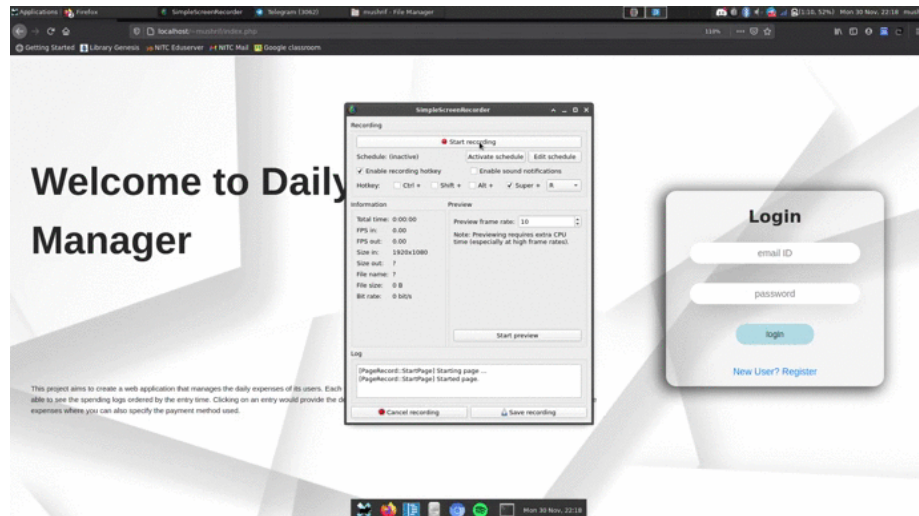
Applications | Firefox | SimpleScreenRecorder | Telegram (3062) | mushrif - File Manager

(1:16, 52%) Mon 30 Nov, 22:18

localhost/~mushrif/index.php

110%

Getting Started | Library Genesis | NITC Eduserver | NITC Mail | Google classroom

Welcome to Daily Manager

This project aims to create a web application that manages the daily expenses of its users. Each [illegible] able to see the spending logs ordered by the entry time. Clicking on an entry would provide the d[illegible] expenses where you can also specify the payment method used.

SimpleScreenRecorder

Recording

Start recording

Schedule: (inactive)

Activate schedule

Edit schedule

Enable recording hotkey

Enable sound notifications

Hotkey: Ctrl + Shift + Alt + Super + R

Information

Total time: 0:00:00
FPS in: 0.00
FPS out: 0.00
Size in: 1920x1080
Size out: ?
File name: ?
File size: 0 B
Bit rate: 0 bit/s

Preview

Preview frame rate: 10

Note: Previewing requires extra CPU time (especially at high frame rates).

Start preview

Log

[PageRecord::StartPage] Starting page ...
[PageRecord::StartPage] Started page.

Cancel recording

Save recording

Login

email ID

password

login

New User? Register

Mon 30 Nov, 22:18